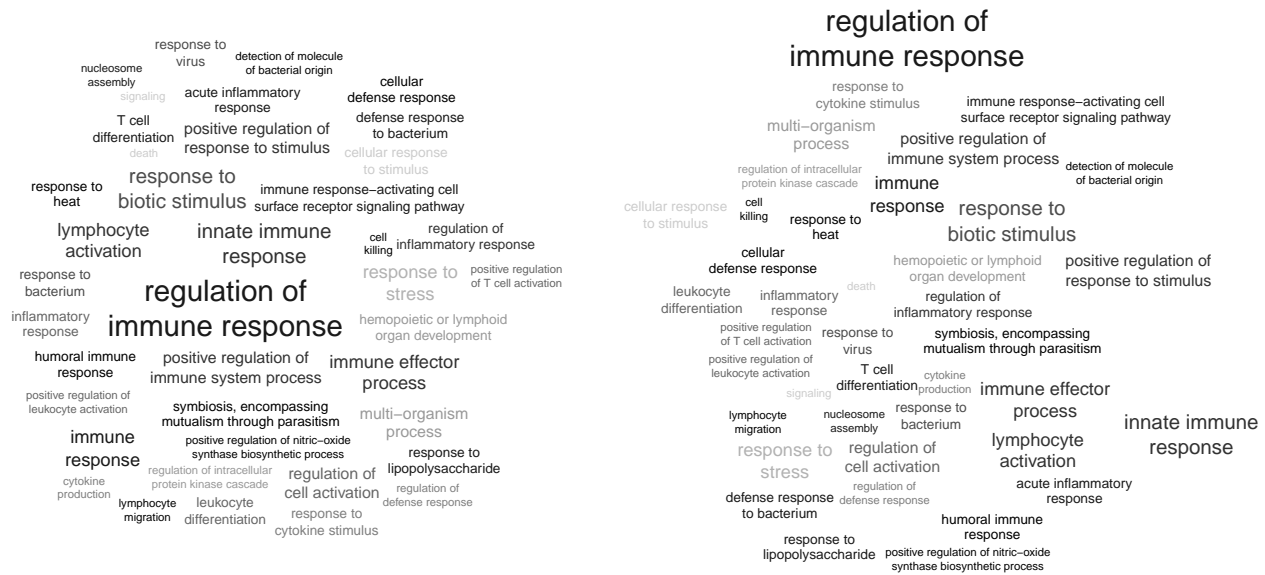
response to virus
detection of molecule of bacterial origin
nucleosome assembly
signaling
acute inflammatory response
cellular defense response
defense response to bacterium
T cell differentiation
death
positive regulation of response to stimulus
cellular response to stimulus
response to heat
response to biotic stimulus
immune response−activating cell surface receptor signaling pathway
lymphocyte activation
innate immune response
cell killing
regulation of inflammatory response
response to bacterium
response to stress
positive regulation of T cell activation
regulation of immune response
inflammatory response
hemopoietic or lymphoid organ development
humoral immune response
positive regulation of immune system process
immune effector process
positive regulation of leukocyte activation
symbiosis, encompassing mutualism through parasitism
multi−organism process
immune response
positive regulation of nitric−oxide synthase biosynthetic process
response to lipopolysaccharide
regulation of intracellular protein kinase cascade
regulation of cell activation
cytokine production
lymphocyte migration
leukocyte differentiation
regulation of defense response
response to cytokine stimulus

regulation of immune response
response to cytokine stimulus
immune response−activating cell surface receptor signaling pathway
multi−organism process
positive regulation of immune system process
regulation of intracellular protein kinase cascade
immune response
detection of molecule of bacterial origin
cellular response to stimulus
cell killing
response to heat
response to biotic stimulus
cellular defense response
hemopoietic or lymphoid organ development
positive regulation of response to stimulus
leukocyte differentiation
inflammatory response
death
regulation of inflammatory response
positive regulation of T cell activation
response to virus
symbiosis, encompassing mutualism through parasitism
positive regulation of leukocyte activation
signaling
T cell differentiation
cytokine production
immune effector process
lymphocyte migration
nucleosome assembly
response to bacterium
innate immune response
response to stress
regulation of cell activation
lymphocyte activation
acute inflammatory response
defense response to bacterium
regulation of defense response
humoral immune response
response to lipopolysaccharide
positive regulation of nitric−oxide synthase biosynthetic process